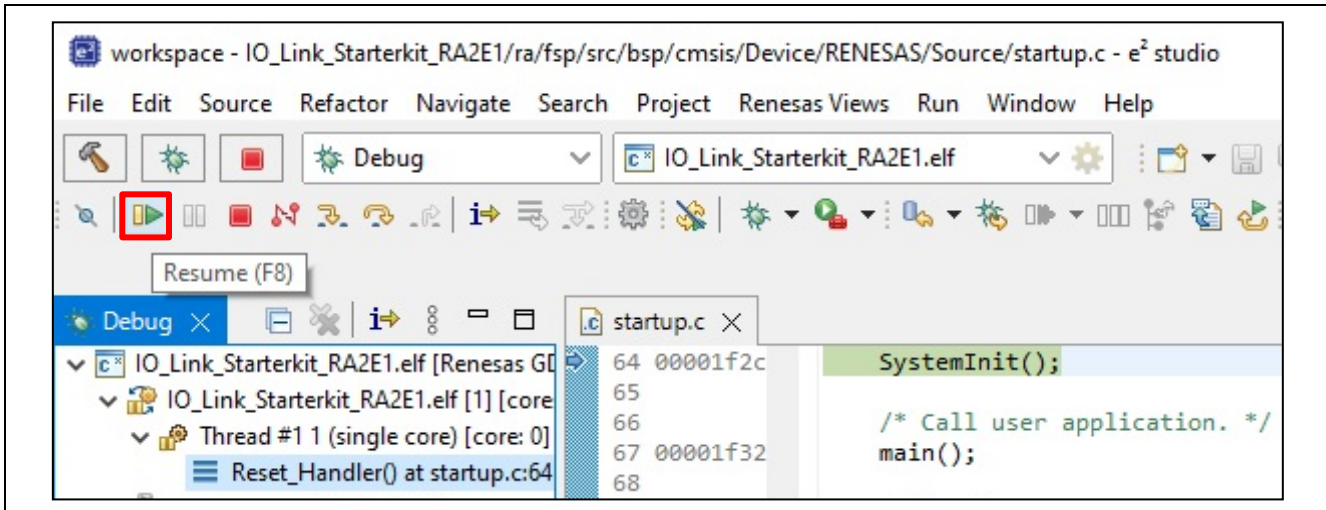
workspace - IO_Link_Starterkit_RA2E1/ra/fsp/src/bsp/cmsis/Device/RENESAS/Source/startup.c - e² studio

File Edit Source Refactor Navigate Search Project Renesas Views Run Window Help

Debug

IO_Link_Starterkit_RA2E1.elf

Resume (F8)

Debug

startup.c

IO_Link_Starterkit_RA2E1.elf [Renesas GD

IO_Link_Starterkit_RA2E1.elf [1] [core

Thread #1 1 (single core) [core: 0]

Reset_Handler() at startup.c:64

64 00001f2c SystemInit();
65
66 /* Call user application. */
67 00001f32 main();
68